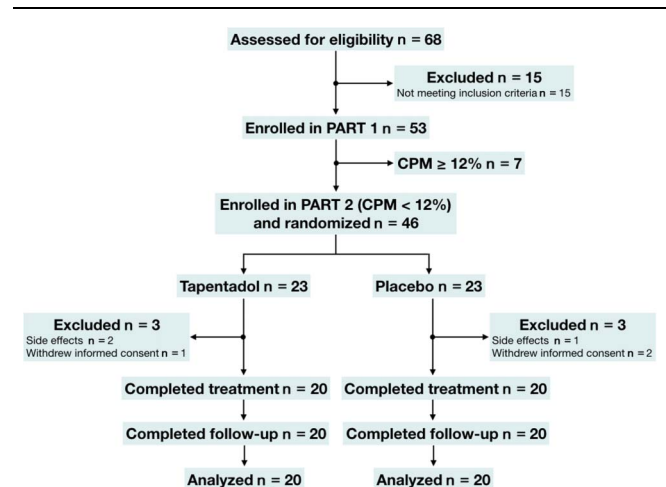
Assessed for eligibility n = 68

Excluded n = 15
Not meeting inclusion criteria n = 15

Enrolled in PART 1 n = 53

CPM ≥ 12% n = 7

Enrolled in PART 2 (CPM < 12%) and randomized n = 46

Tapentadol n = 23

Placebo n = 23

Excluded n = 3
Side effects n = 2
Withdrew informed consent n = 1

Excluded n = 3
Side effects n = 1
Withdrew informed consent n = 2

Completed treatment n = 20

Completed treatment n = 20

Completed follow-up n = 20

Completed follow-up n = 20

Analyzed n = 20

Analyzed n = 20